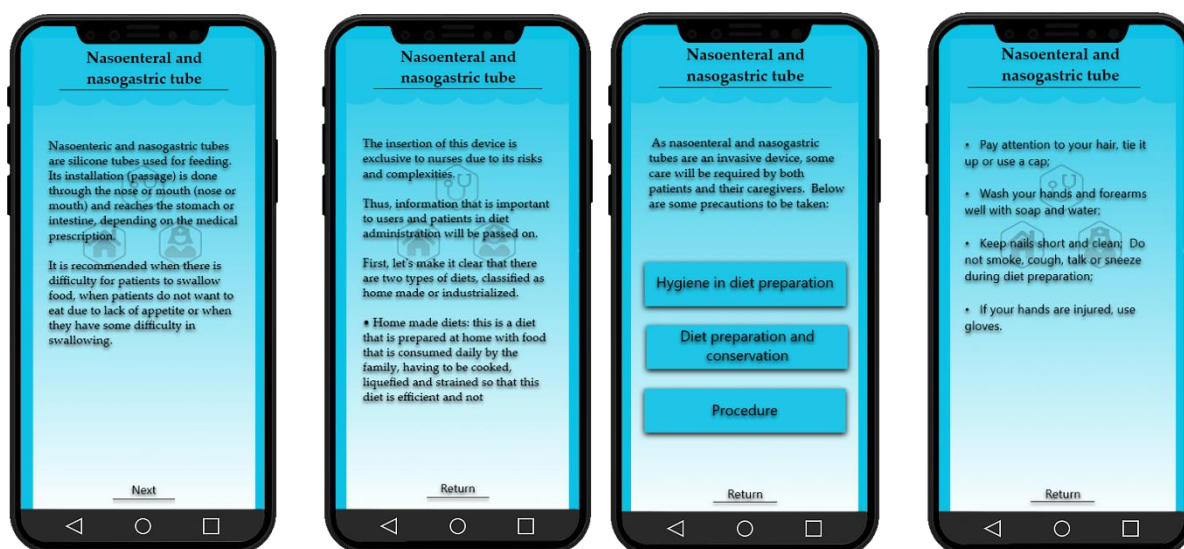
Nasoenteral and nasogastric tube

Nasoenteric and nasogastric tubes are silicone tubes used for feeding. Its installation (passage) is done through the nose or mouth (nose or mouth) and reaches the stomach or intestine, depending on the medical prescription.

It is recommended when there is difficulty for patients to swallow food, when patients do not want to eat due to lack of appetite or when they have some difficulty in swallowing.

Next

Nasoenteral and nasogastric tube

The insertion of this device is exclusive to nurses due to its risks and complexities.

Thus, information that is important to users and patients in diet administration will be passed on.

First, let's make it clear that there are two types of diets, classified as home made or industrialized.

• Home made diets: this is a diet that is prepared at home with food that is consumed daily by the family, having to be cooked, liquefied and strained so that this diet is efficient and not

Return

Nasoenteral and nasogastric tube

As nasoenteral and nasogastric tubes are an invasive device, some care will be required by both patients and their caregivers. Below are some precautions to be taken:

Hygiene in diet preparation

Diet preparation and conservation

Procedure

Return

Nasoenteral and nasogastric tube

• Pay attention to your hair, tie it up or use a cap;

• Wash your hands and forearms well with soap and water;

• Keep nails short and clean; Do not smoke, cough, talk or sneeze during diet preparation;

• If your hands are injured, use gloves.

Return